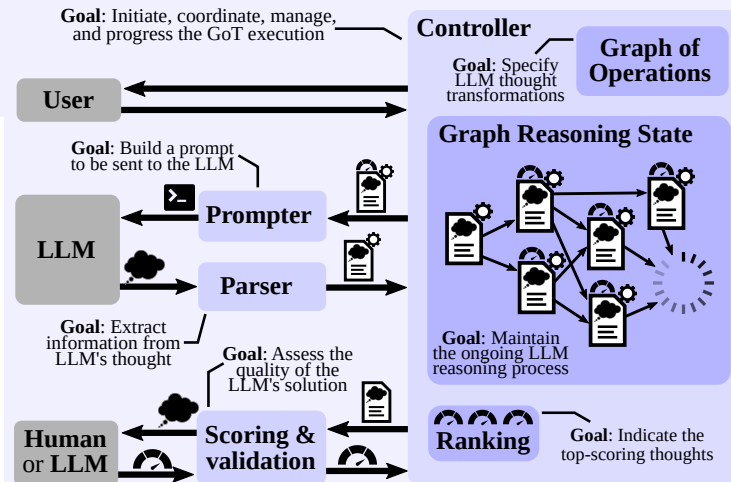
Goal: Initiate, coordinate, manage, and progress the GoT execution

Controller

Goal: Specify LLM thought transformations

Graph of Operations

User

Goal: Build a prompt to be sent to the LLM

Graph Reasoning State

LLM

Prompter

Parser

Goal: Extract information from LLM's thought

Goal: Maintain the ongoing LLM reasoning process

Goal: Assess the quality of the LLM's solution

Human or LLM

Scoring & validation

Ranking

Goal: Indicate the top-scoring thoughts